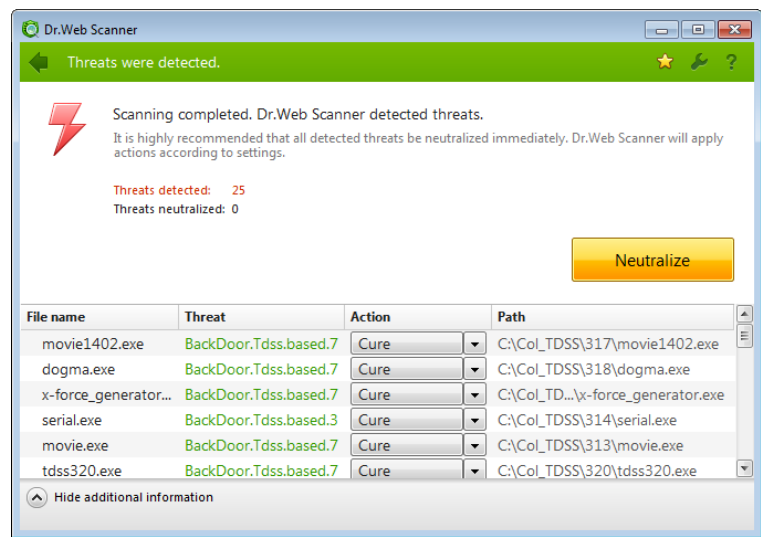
Dr.Web Scanner

Threats were detected.

Scanning completed. Dr.Web Scanner detected threats.

It is highly recommended that all detected threats be neutralized immediately. Dr.Web Scanner will apply actions according to settings.

Threats detected: 25
Threats neutralized: 0

Neutralize

| File name | Threat | Action | Path |
|---|---|---|---|
| movie1402.exe | BackDoor.Tdss.based.7 | Cure | C:\Col_TDSS\317\movie1402.exe |
| dogma.exe | BackDoor.Tdss.based.7 | Cure | C:\Col_TDSS\318\dogma.exe |
| x-force_generator... | BackDoor.Tdss.based.7 | Cure | C:\Col_TD...\x-force_generator.exe |
| serial.exe | BackDoor.Tdss.based.3 | Cure | C:\Col_TDSS\314\serial.exe |
| movie.exe | BackDoor.Tdss.based.7 | Cure | C:\Col_TDSS\313\movie.exe |
| tdss320.exe | BackDoor.Tdss.based.7 | Cure | C:\Col_TDSS\320\tdss320.exe |

Hide additional information